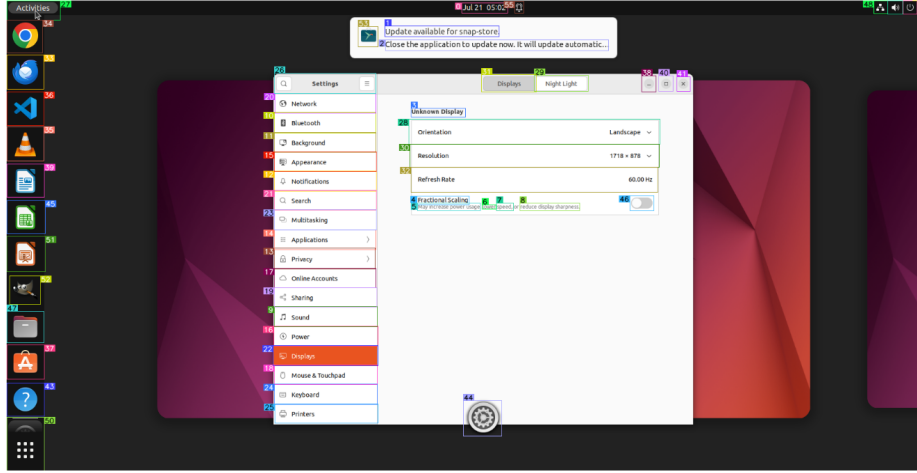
Activities

Jul 21 05:02

Update available for snap-store
Close the application to update now. It will update automatic...

Settings

Displays
Night Light

Network
Bluetooth
Background
Appearance
Notifications
Search
Multitasking
Applications
Privacy
Online Accounts
Sharing
Sound
Power
Displays
Mouse & Touchpad
Keyboard
Printers

Unknown Display

Orientation
Landscape

Resolution
1718 × 878

Refresh Rate
60.00 Hz

Fractional Scaling
May increase power usage, lower speed, or reduce display sharpness.